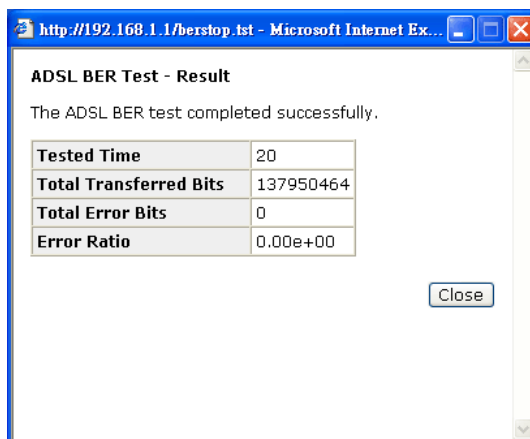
http://192.168.1.1/berstop.tst - Microsoft Internet Ex...

ADSL BER Test - Result

The ADSL BER test completed successfully.

| Tested Time | 20 |
|---|---|
| Total Transferred Bits | 137950464 |
| Total Error Bits | 0 |
| Error Ratio | 0.00e+00 |

Close